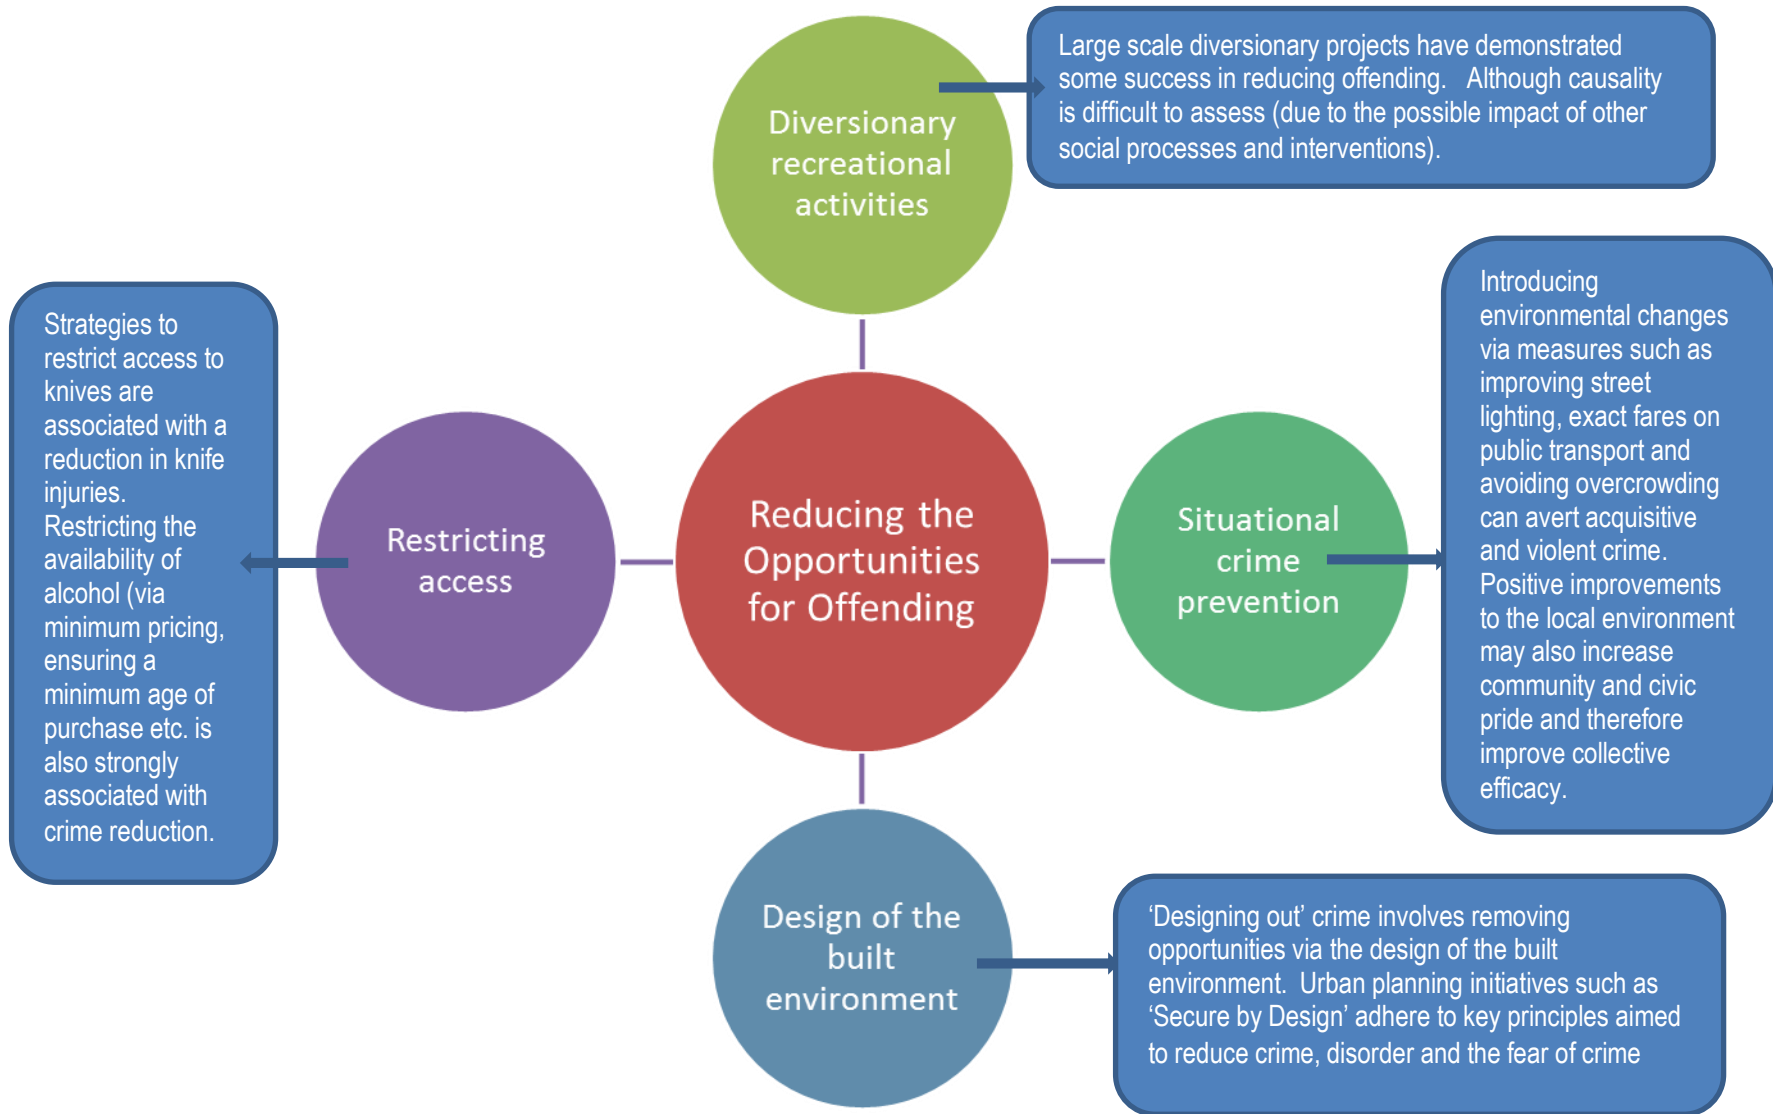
Diversionary recreational activities

Large scale diversionary projects have demonstrated some success in reducing offending. Although causality is difficult to assess (due to the possible impact of other social processes and interventions).

Strategies to restrict access to knives are associated with a reduction in knife injuries. Restricting the availability of alcohol (via minimum pricing, ensuring a minimum age of purchase etc. is also strongly associated with crime reduction.

Restricting access

Reducing the Opportunities for Offending

Situational crime prevention

Introducing environmental changes via measures such as improving street lighting, exact fares on public transport and avoiding overcrowding can avert acquisitive and violent crime. Positive improvements to the local environment may also increase community and civic pride and therefore improve collective efficacy.

Design of the built environment

'Designing out' crime involves removing opportunities via the design of the built environment. Urban planning initiatives such as 'Secure by Design' adhere to key principles aimed to reduce crime, disorder and the fear of crime